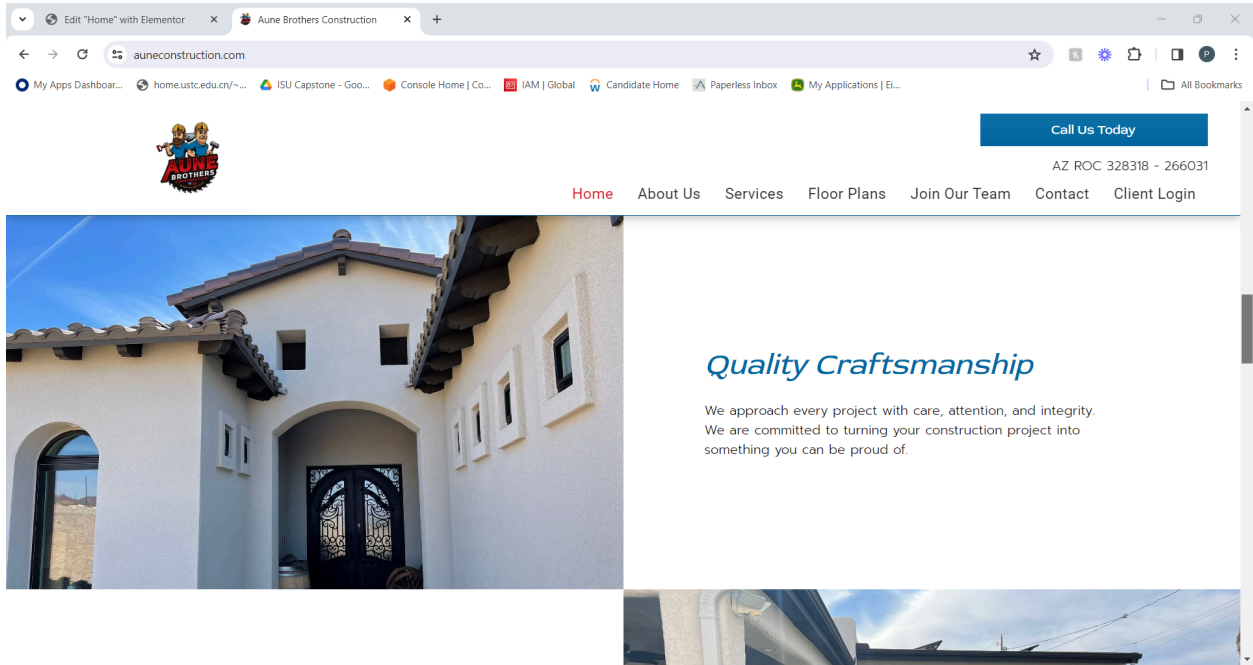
Edit "Home" with Elementor
Aune Brothers Construction

auneconstruction.com

My Apps Dashboar...
home.ustc.edu.cn/~...
ISU Capstone - Goo...
Console Home | Co...
IAM | Global
Candidate Home
Paperless Inbox
My Applications | Ei...
All Bookmarks

AUNE BROTHERS

Call Us Today

AZ ROC 328318 - 266031

Home About Us Services Floor Plans Join Our Team Contact Client Login

Quality Craftsmanship

We approach every project with care, attention, and integrity. We are committed to turning your construction project into something you can be proud of.